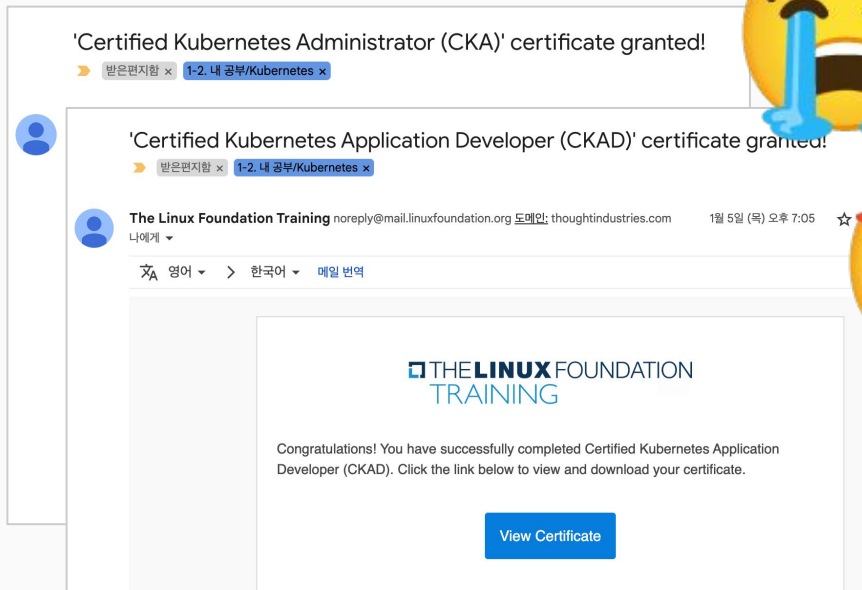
'Certified Kubernetes Administrator (CKA)' certificate granted!

받은편지함 × 1-2. 내 공부/Kubernetes ×

'Certified Kubernetes Application Developer (CKAD)' certificate granted!

받은편지함 × 1-2. 내 공부/Kubernetes ×

The Linux Foundation Training noreply@mail.linuxfoundation.org 도메인: thoughtindustries.com 1월 5일 (목) 오후 7:05

나에게

영어 > 한국어 메일 번역

THE LINUX FOUNDATION TRAINING

Congratulations! You have successfully completed Certified Kubernetes Application Developer (CKAD). Click the link below to view and download your certificate.

View Certificate